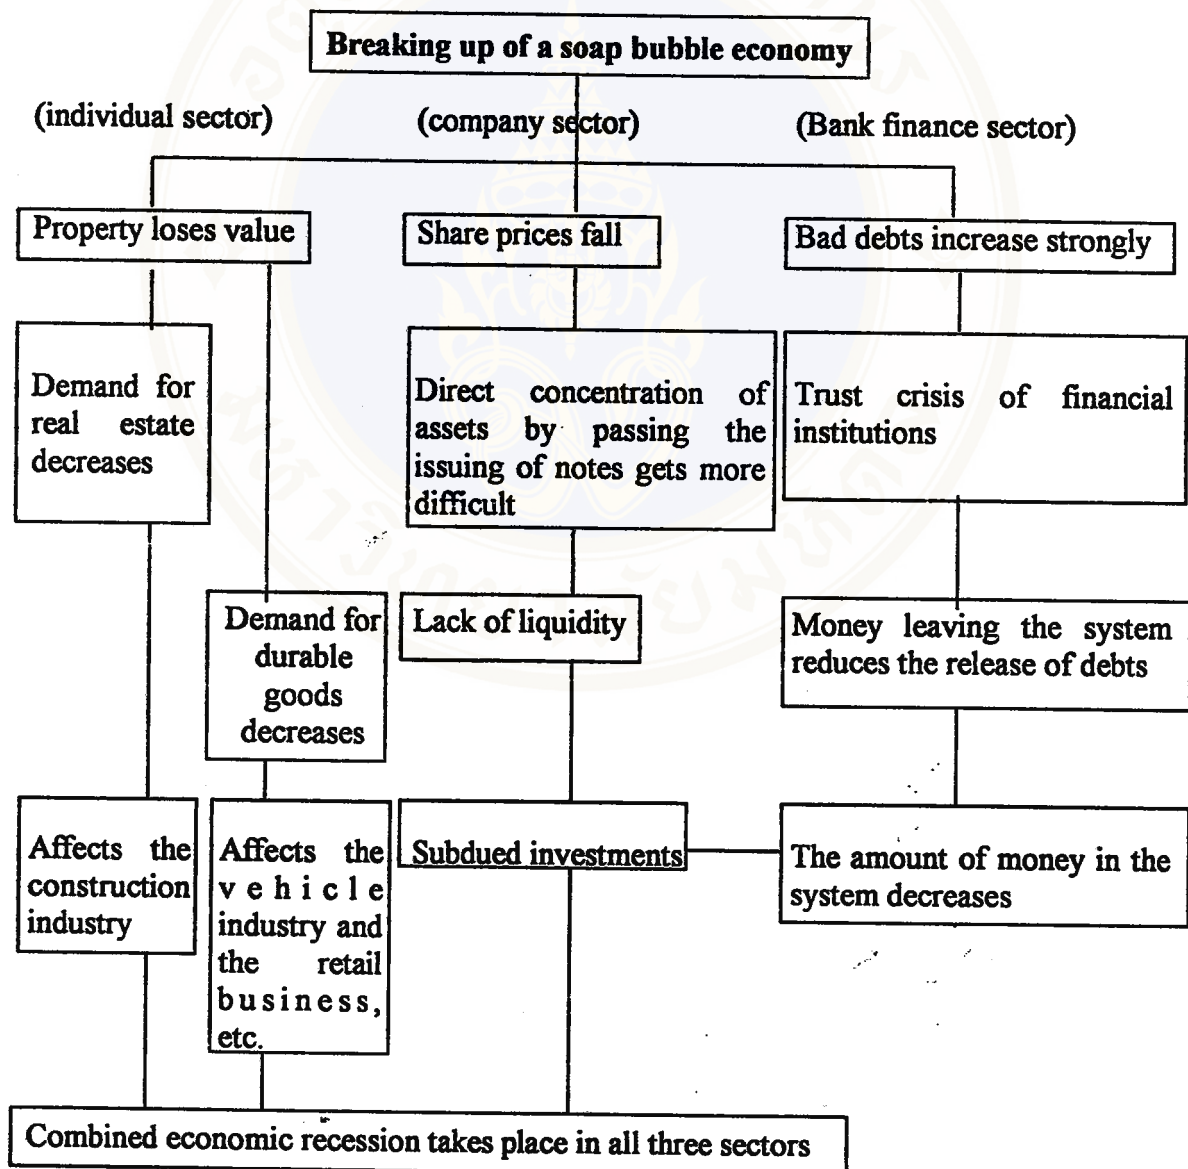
Breaking up of a soap bubble economy

(individual sector)

(company sector)

(Bank finance sector)

Property loses value

Share prices fall

Bad debts increase strongly

Demand for real estate decreases

Direct concentration of assets by passing the issuing of notes gets more difficult

Trust crisis of financial institutions

Demand for durable goods decreases

Lack of liquidity

Money leaving the system reduces the release of debts

Affects the construction industry

Affects the vehicle industry and the retail business, etc.

Subdued investments

The amount of money in the system decreases

Combined economic recession takes place in all three sectors